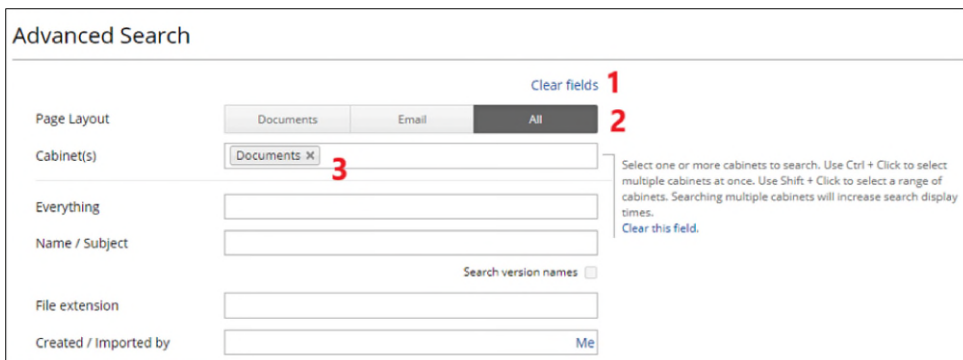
Advanced Search

Clear fields 1

Page Layout

Documents Email All 2

Cabinet(s)

Documents ×

3

Select one or more cabinets to search. Use Ctrl + Click to select multiple cabinets at once. Use Shift + Click to select a range of cabinets. Searching multiple cabinets will increase search display times.
Clear this field.

Everything

Name / Subject

Search version names

File extension

Created / Imported by

Me